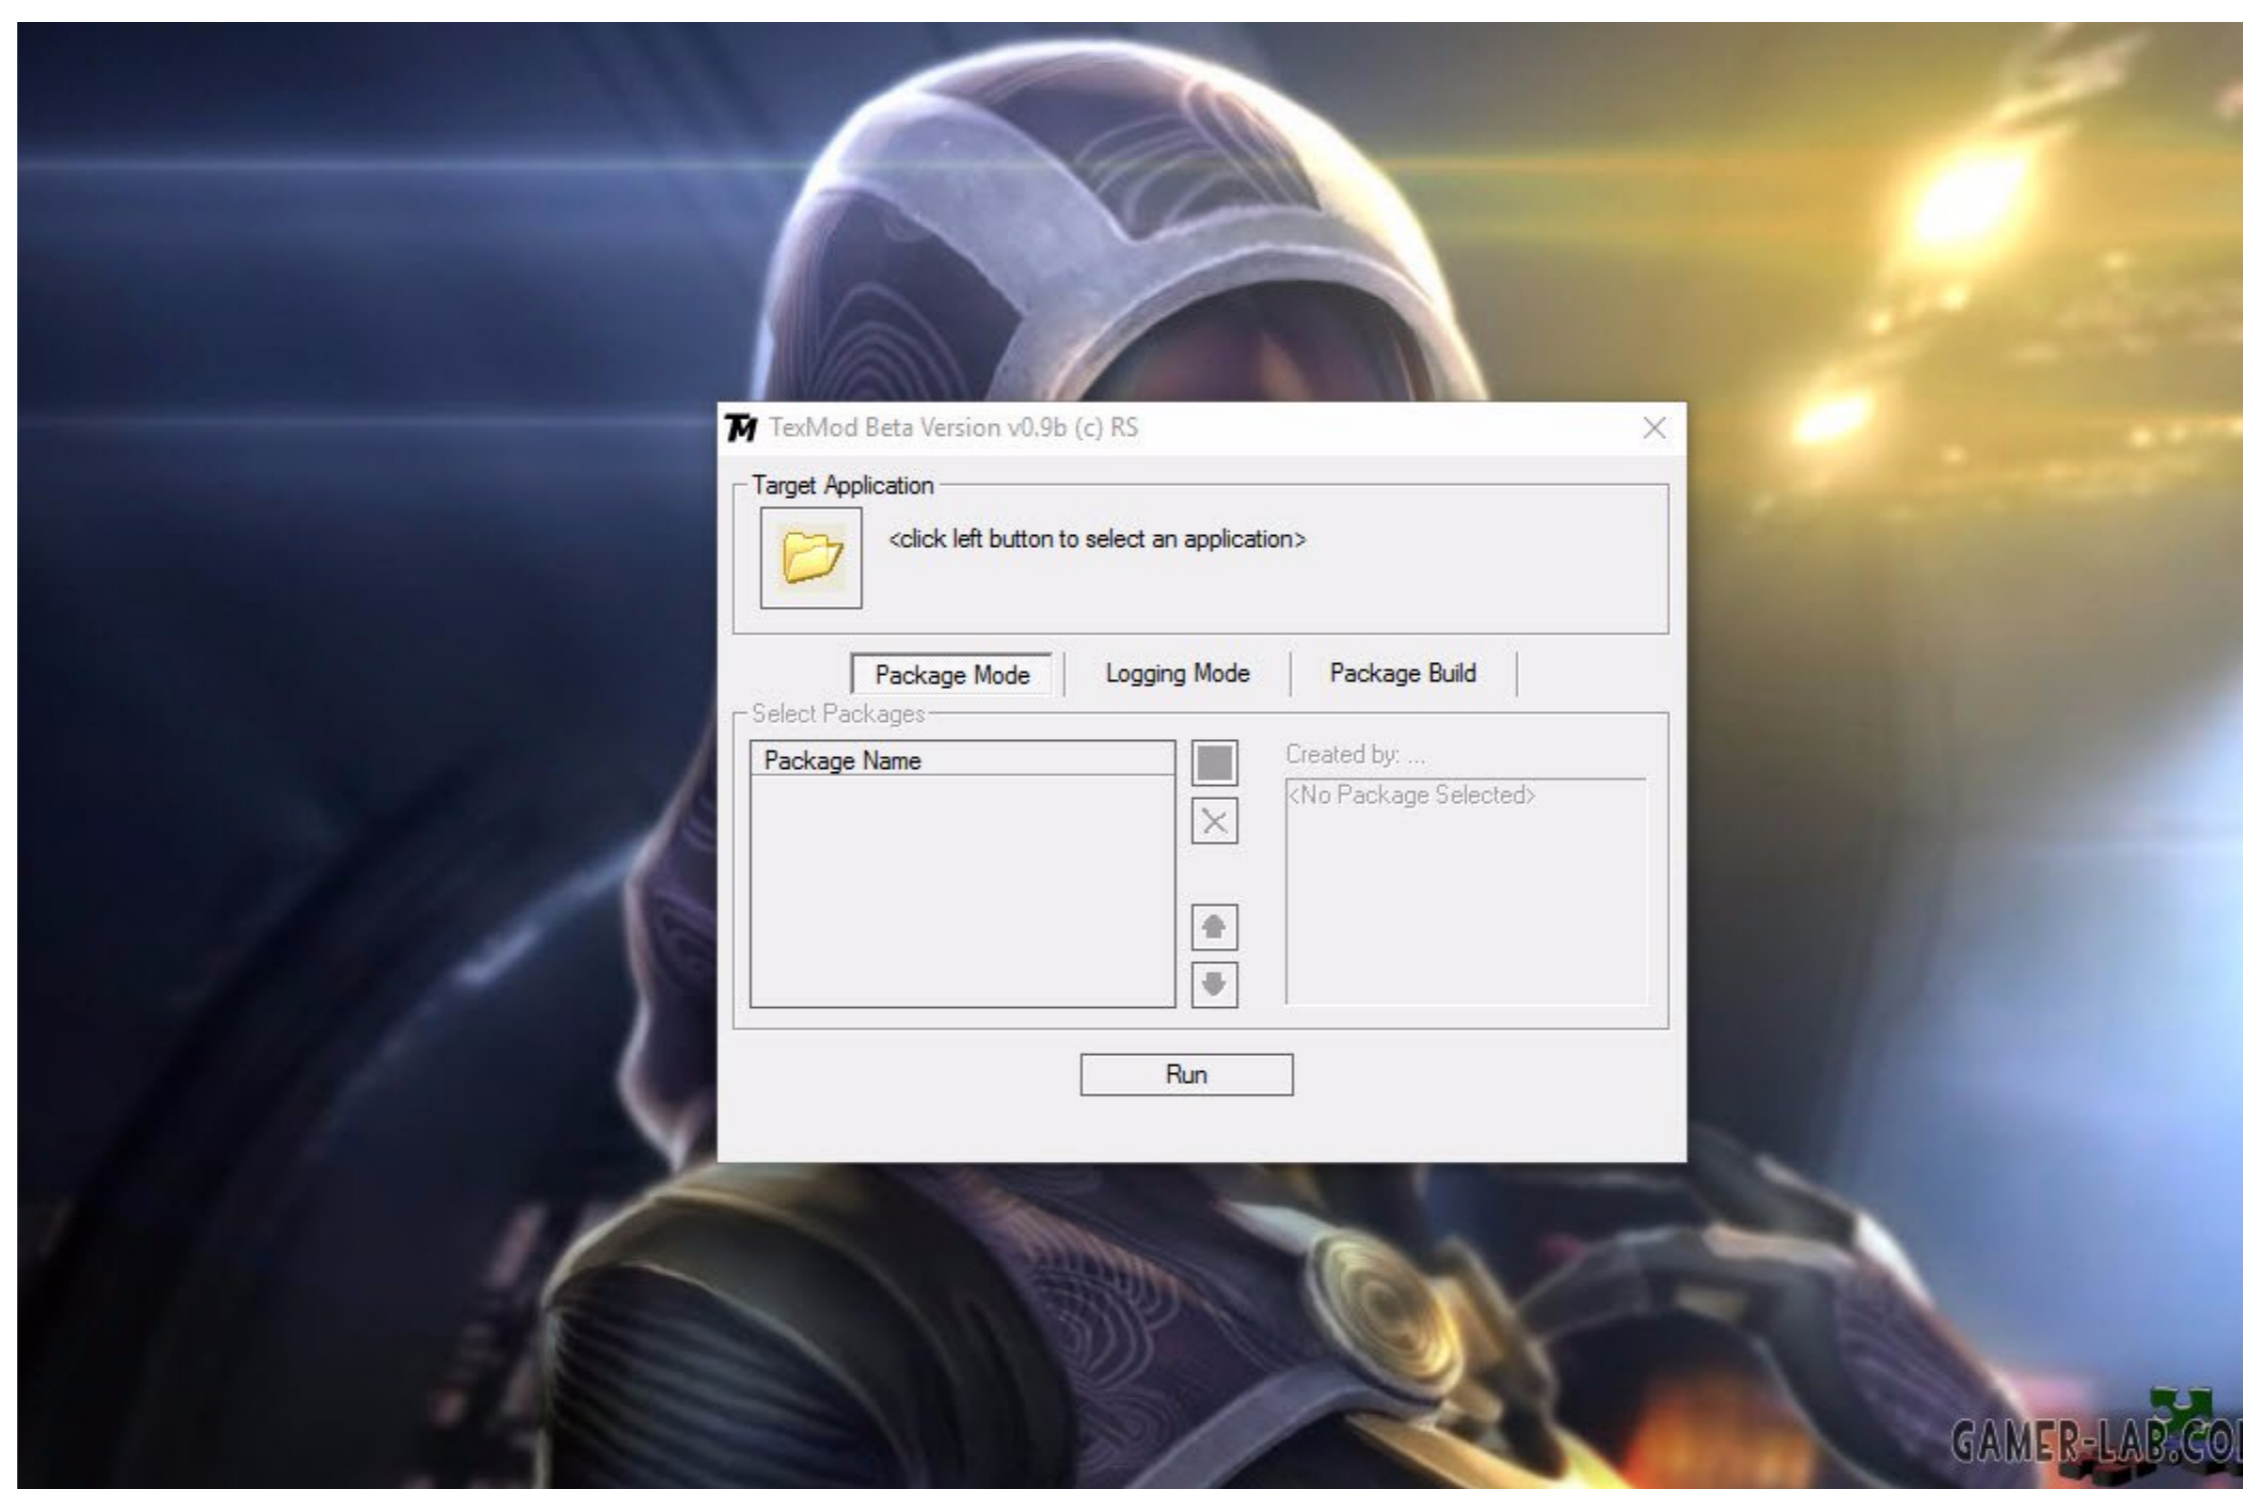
TM TexMod Beta Version v0.9b (c) RS

Target Application

<click left button to select an application>

Package Mode Logging Mode Package Build

Select Packages

Package Name

Created by: ...

<No Package Selected>

Run

GAMER-LAB.CO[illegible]